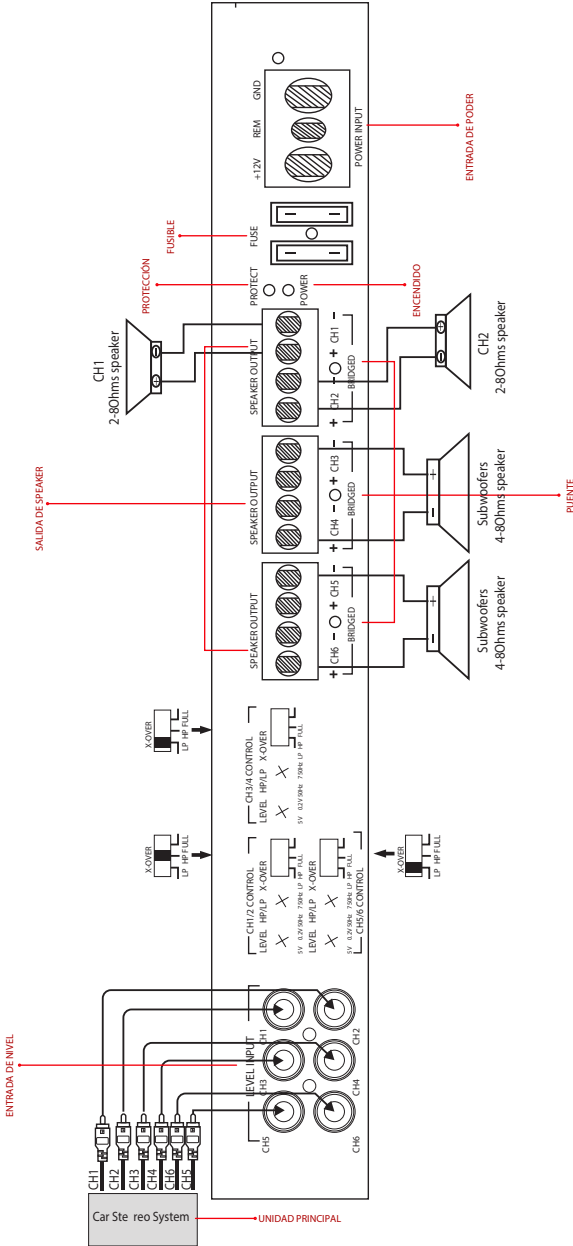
GND
REM
+12V
POWER INPUT
ENTRADA DE PODER
FUSIBLE
FUSE
PROTECCIÓN
PROTECT
POWER
ENCENDIDO
CH1
2-8Ohms speaker
CH2
2-8Ohms speaker
SPEAKER OUTPUT
CH1
CH2
BRIDGED
SALIDA DE SPEAKER
SPEAKER OUTPUT
CH3
CH4
BRIDGED
PUENTE
Subwoofers
4-8Ohms speaker
SPEAKER OUTPUT
CH5
CH6
BRIDGED
Subwoofers
4-8Ohms speaker
X-OVER
LP HP FULL
CH3/4 CONTROL
LEVEL HP/LP X-OVER
5V 0.2V 50Hz 750Hz LP HP FULL
X-OVER
LP HP FULL
CH1/2 CONTROL
LEVEL HP/LP X-OVER
5V 0.2V 50Hz 750Hz LP HP FULL
LEVEL HP/LP X-OVER
5V 0.2V 50Hz 750Hz LP HP FULL
CH5/6 CONTROL
X-OVER
LP HP FULL
ENTRADA DE NIVEL
LEVEL INPUT
CH1
CH2
CH3
CH4
CH5
CH6
CH1
CH2
CH3
CH4
CH6
CH5
Car Ste reo System
UNIDAD PRINCIPAL